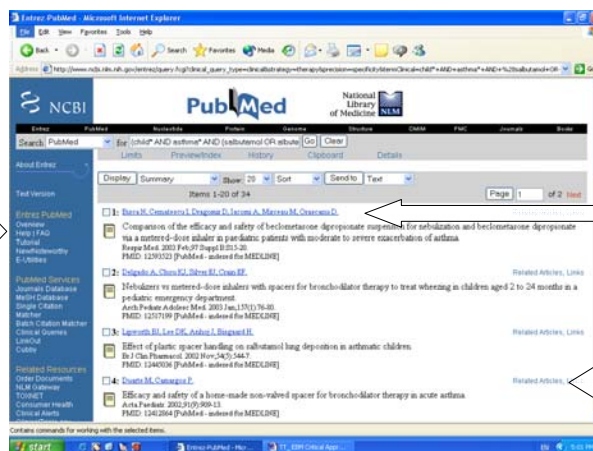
Entrez-PubMed - Microsoft Internet Explorer

File Edit View Favorites Tools Help

Back Search Favorites Media

Address http://www.ncbi.nlm.nih.gov/entrez/query.fcgi?clinical_query_type=clinicalstrategy=therapy&precision=specificity&term(clinical+child*+AND+asthma*+AND+%28salbutamol+OR+

NCBI PubMed National Library of Medicine NLM

Entrez PubMed Nucleotide Protein Genome Structure OMIM PMC Journals Books

Search PubMed for (child* AND asthma* AND (salbutamol OR albute Go Clear

Limits Preview/Index History Clipboard Details

About Entrez

Text Version

Entrez PubMed
Overview
Help | FAQ
Tutorial
New/Noteworthy
E-Utilities

PubMed Services
Journals Database
MeSH Database
Single Citation Matcher
Batch Citation Matcher
Clinical Queries
LinkOut
Cubby

Related Resources
Order Documents
NLM Gateway
TOXNET
Consumer Health
Clinical Alerts

Display Summary Show 20 Sort Send to Text

Items 1-20 of 34 Page 1 of 2 Next

1: Barra N, Cernatescu I, Dragomir D, Iacomi A, Marceau M, Orasceanu D.
Comparison of the efficacy and safety of beclometasone dipropionate suspension for nebulization and beclometasone dipropionate via a metered-dose inhaler in paediatric patients with moderate to severe exacerbation of asthma.
Respir Med. 2003 Feb;97 Suppl B:S15-20.
PMID: 12593523 [PubMed - indexed for MEDLINE]

2: Delgado A, Chou KJ, Silver EJ, Crain EF.
Nebulizers vs metered-dose inhalers with spacers for bronchodilator therapy to treat wheezing in children aged 2 to 24 months in a pediatric emergency department.
Arch Pediatr Adolesc Med. 2003 Jan;157(1):76-80.
PMID: 12517199 [PubMed - indexed for MEDLINE]
Related Articles, Links

3: Lipworth BJ, Lee DK, Anhoj J, Bisgaard H.
Effect of plastic spacer handling on salbutamol lung deposition in asthmatic children.
Br J Clin Pharmacol. 2002 Nov;54(5):544-7.
PMID: 12445036 [PubMed - indexed for MEDLINE]

4: Duarte M, Camargos P.
Efficacy and safety of a home-made non-valved spacer for bronchodilator therapy in acute asthma.
Acta Paediatr. 2002;91(9):909-13.
PMID: 12412864 [PubMed - indexed for MEDLINE]
Related Articles, L

Contains commands for working with the selected items.

start Entrez-PubMed - Mic... TT_EBM Critical App...